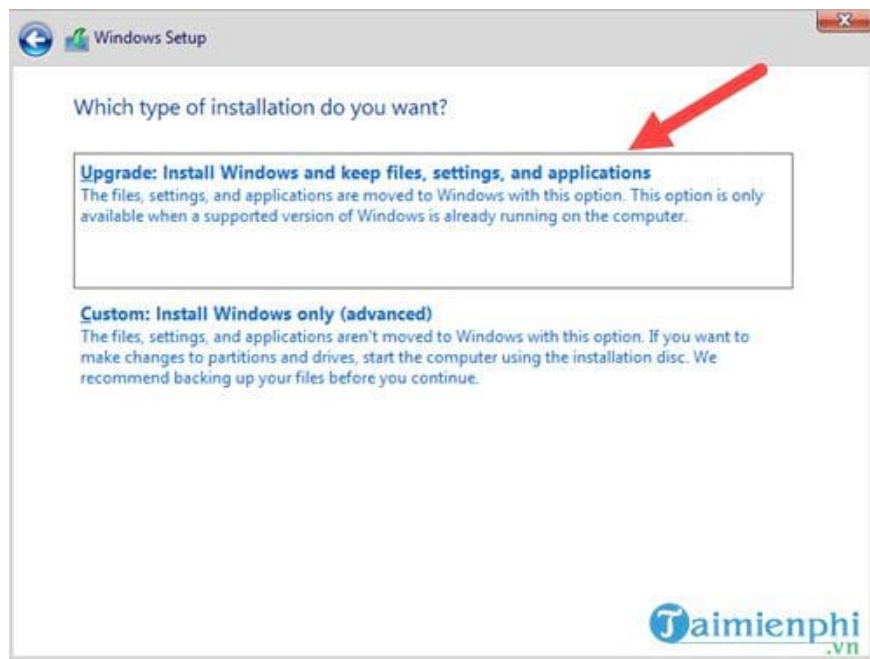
Windows Setup

Which type of installation do you want?

Upgrade: Install Windows and keep files, settings, and applications
The files, settings, and applications are moved to Windows with this option. This option is only available when a supported version of Windows is already running on the computer.

Custom: Install Windows only (advanced)
The files, settings, and applications aren't moved to Windows with this option. If you want to make changes to partitions and drives, start the computer using the installation disc. We recommend backing up your files before you continue.

Taimienphi
.vn